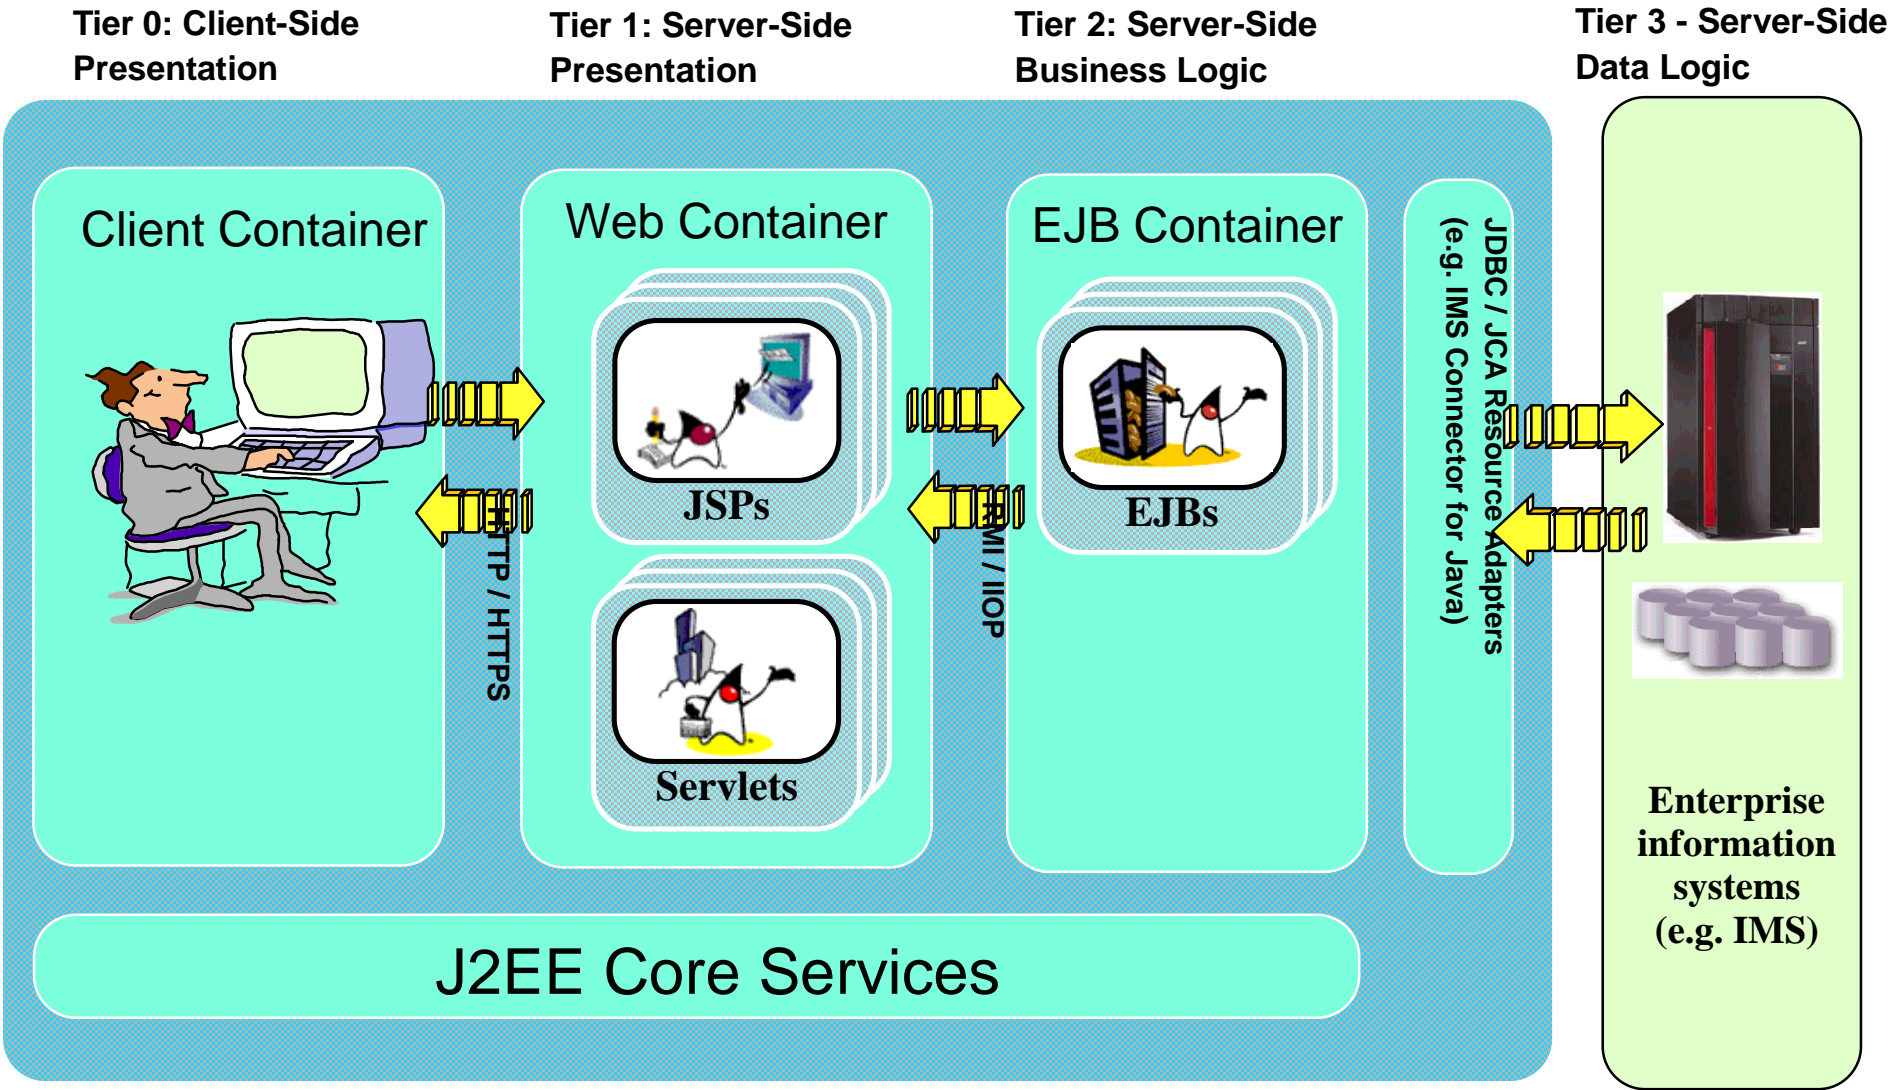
Tier 0: Client-Side Presentation

Tier 1: Server-Side Presentation

Tier 2: Server-Side Business Logic

Tier 3 - Server-Side Data Logic

Client Container

HTTP / HTTPS

Web Container

JSPs

Servlets

RMI / IIOP

EJB Container

EJBs

JDBC / JCA Resource Adapters (e.g. IMS Connector for Java)

Enterprise information systems (e.g. IMS)

J2EE Core Services